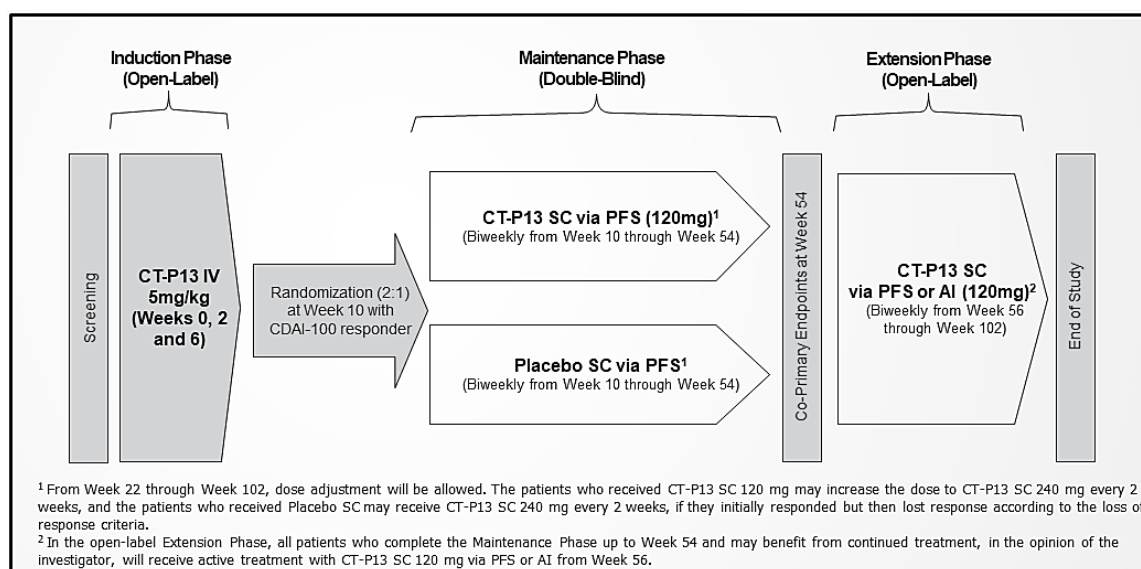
Induction Phase
(Open-Label)

Maintenance Phase
(Double-Blind)

Extension Phase
(Open-Label)

Screening

CT-P13 IV 5mg/kg (Weeks 0, 2 and 6)

Randomization (2:1) at Week 10 with CDAI-100 responder

CT-P13 SC via PFS (120mg)$^1$
(Biweekly from Week 10 through Week 54)

Placebo SC via PFS$^1$
(Biweekly from Week 10 through Week 54)

Co-Primary Endpoints at Week 54

CT-P13 SC via PFS or AI (120mg)$^2$
(Biweekly from Week 56 through Week 102)

End of Study

$^1$ From Week 22 through Week 102, dose adjustment will be allowed. The patients who received CT-P13 SC 120 mg may increase the dose to CT-P13 SC 240 mg every 2 weeks, and the patients who received Placebo SC may receive CT-P13 SC 240 mg every 2 weeks, if they initially responded but then lost response according to the loss of response criteria.
$^2$ In the open-label Extension Phase, all patients who complete the Maintenance Phase up to Week 54 and may benefit from continued treatment, in the opinion of the investigator, will receive active treatment with CT-P13 SC 120 mg via PFS or AI from Week 56.